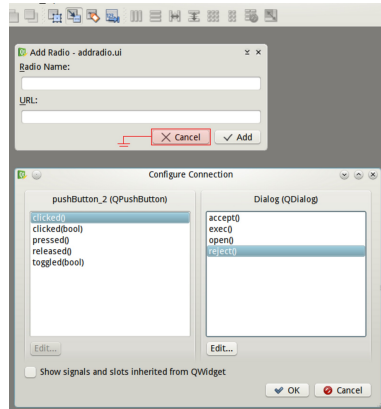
Add Radio - addradio.ui

Radio Name:

URL:

Cancel

Add

Configure Connection

pushButton_2 (QPushButton)

clicked()
clicked(bool)
pressed()
released()
toggled(bool)

Edit...

Dialog (QDialog)

accept()
exec()
open()
reject()

Edit...

Show signals and slots inherited from QWidget

OK

Cancel